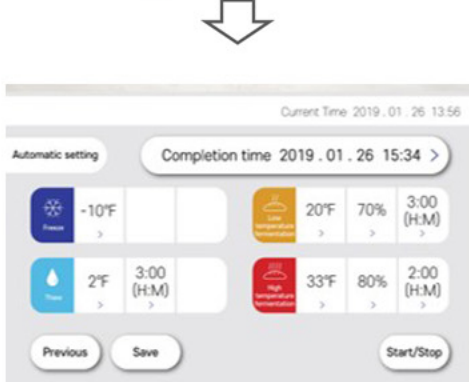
Current Time 2019 . 01 . 26 13:56

Automatic setting

Completion time 2019 . 01 . 26 15:34 >

Freeze
-10°F
>

Low temperature fermentation
20°F
>
70%
>
3:00 (H:M)
>

Thaw
2°F
>
3:00 (H:M)
>

High temperature fermentation
33°F
>
80%
>
2:00 (H:M)
>

Previous

Save

Start/Stop